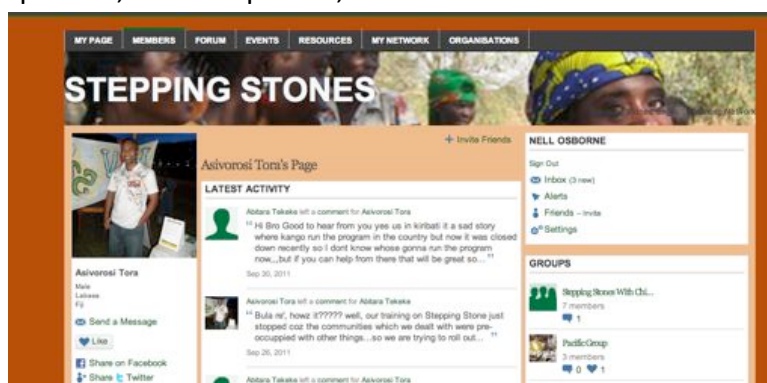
MY PAGE MEMBERS FORUM EVENTS RESOURCES MY NETWORK ORGANISATIONS

STEPPING STONES

+ Invite Friends

Asivorosi Tora's Page

LATEST ACTIVITY

Abitara Takeke left a comment for Asivorosi Tora

" Hi Bro Good to hear from you yes us in kiribati it a sad story where kango run the program in the country but now it was closed down recently so I dont know whose gonna run the program now,...but if you can help from there that will be great so... "

Sep 30, 2011

Asivorosi Tora left a comment for Abitara Takeke

" Bula re', howz it????? well, our training on Stepping Stone just stopped coz the communities which we dealt with were pre-occuppied with other things...so we are trying to roll out... "

Sep 26, 2011

Abitara Takeke left a comment for Asivorosi Tora

Asivorosi Tora

Male
Lakeba
Fiji

Send a Message

Like

Share on Facebook

Share Twitter

NELL OSBORNE

Sign Out

Inbox (3 new)

Alerts

Friends – Invite

Settings

GROUPS

Stepping Stones With Chi...
7 members
1

Pacific Group
3 members
0 1